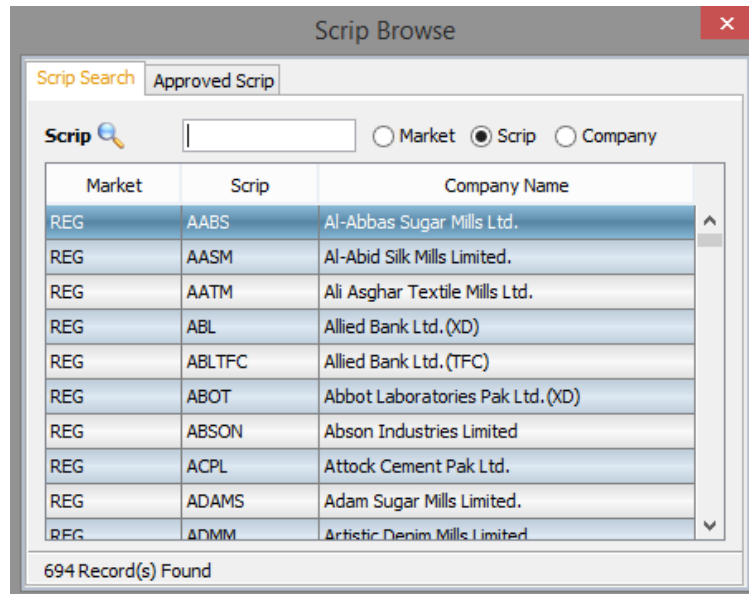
Scrip Browse

Scrip Search | Approved Scrip

Scrip
○ Market ◉ Scrip ○ Company

| Market | Scrip | Company Name |
|---|---|---|
| REG | AABS | Al-Abbas Sugar Mills Ltd. |
| REG | AASM | Al-Abid Silk Mills Limited. |
| REG | AATM | Ali Asghar Textile Mills Ltd. |
| REG | ABL | Allied Bank Ltd.(XD) |
| REG | ABLTFC | Allied Bank Ltd.(TFC) |
| REG | ABOT | Abbot Laboratories Pak Ltd.(XD) |
| REG | ABSON | Abson Industries Limited |
| REG | ACPL | Attock Cement Pak Ltd. |
| REG | ADAMS | Adam Sugar Mills Limited. |
| REG | ADMM | Artistic Denim Mills Limited |

694 Record(s) Found